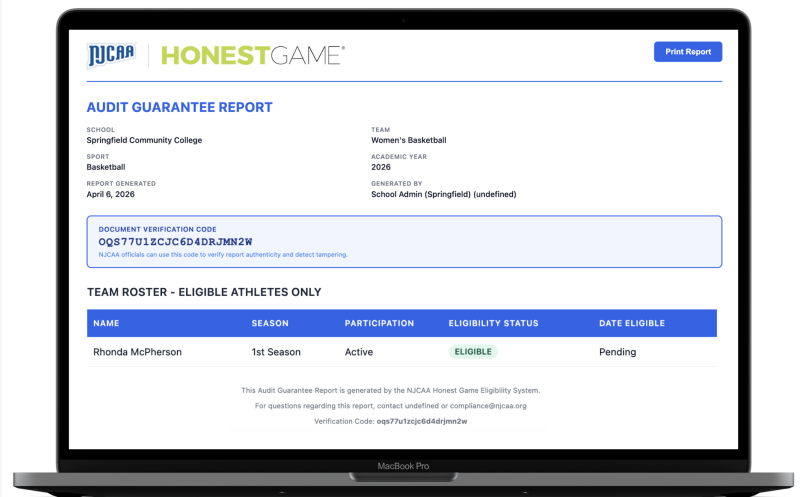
NJCAA | HONESTGAME®

Print Report

AUDIT GUARANTEE REPORT

SCHOOL
Springfield Community College

TEAM
Women's Basketball

SPORT
Basketball

ACADEMIC YEAR
2026

REPORT GENERATED
April 6, 2026

GENERATED BY
School Admin (Springfield) (undefined)

DOCUMENT VERIFICATION CODE
OQS77U1ZCJC6D4DRJMN2W
NJCAA officials can use this code to verify report authenticity and detect tampering.

TEAM ROSTER - ELIGIBLE ATHLETES ONLY

| NAME | SEASON | PARTICIPATION | ELIGIBILITY STATUS | DATE ELIGIBLE |
|---|---|---|---|---|
| Rhonda McPherson | 1st Season | Active | ELIGIBLE | Pending |

This Audit Guarantee Report is generated by the NJCAA Honest Game Eligibility System.

For questions regarding this report, contact undefined or compliance@njcaa.org

Verification Code: oqs77u1zcjc6d4drjmn2w

MacBook Pro